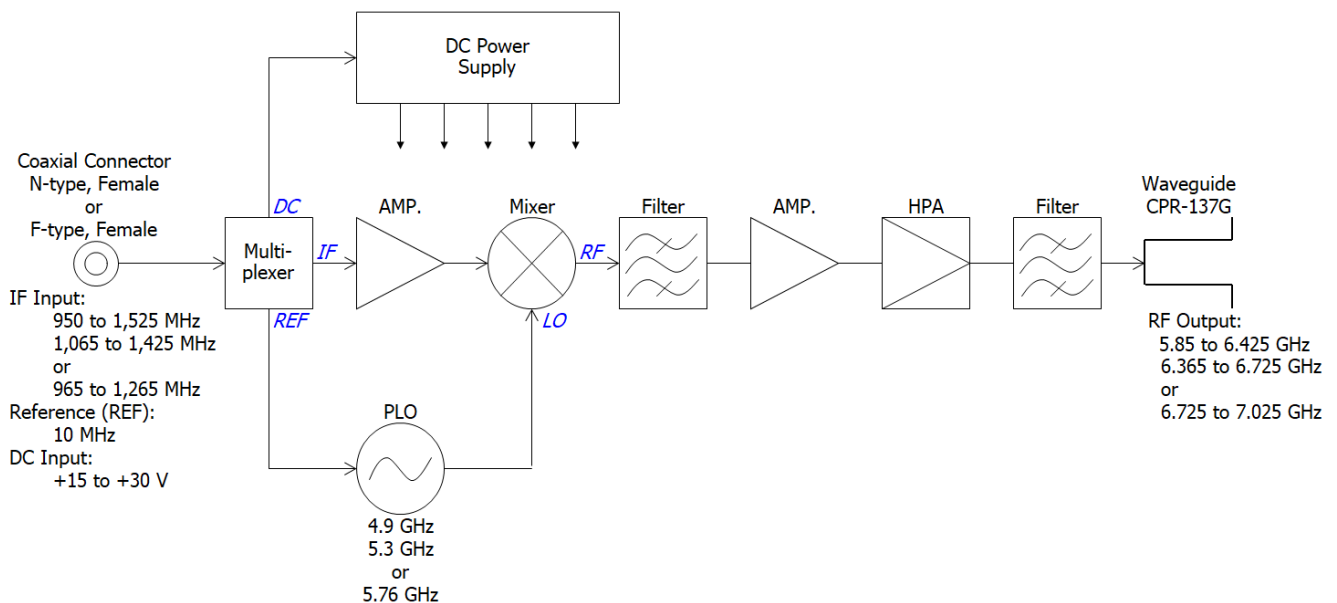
DC Power Supply

Coaxial Connector
N-type, Female
or
F-type, Female

IF Input:
950 to 1,525 MHz
1,065 to 1,425 MHz
or
965 to 1,265 MHz
Reference (REF):
10 MHz
DC Input:
+15 to +30 V

DC
Multiplexer
IF
REF

AMP.

Mixer
RF
LO

PLO
4.9 GHz
5.3 GHz
or
5.76 GHz

Filter

AMP.

HPA

Filter

Waveguide
CPR-137G

RF Output:
5.85 to 6.425 GHz
6.365 to 6.725 GHz
or
6.725 to 7.025 GHz